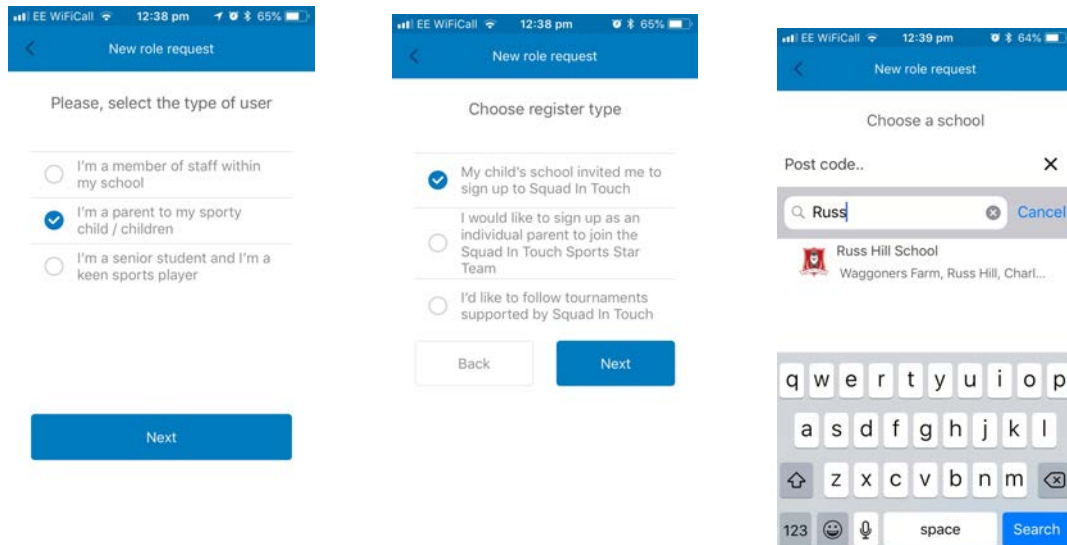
EE WiFiCall 12:38 pm 65%
New role request

Please, select the type of user

I'm a member of staff within my school

I'm a parent to my sporty child / children

I'm a senior student and I'm a keen sports player

Next

EE WiFiCall 12:38 pm 65%
New role request

Choose register type

My child's school invited me to sign up to Squad In Touch

I would like to sign up as an individual parent to join the Squad In Touch Sports Star Team

I'd like to follow tournaments supported by Squad In Touch

Back

Next

EE WiFiCall 12:39 pm 64%
New role request

Choose a school

Post code..

×

Russ

Cancel

Russ Hill School

Waggoners Farm, Russ Hill, Charl...

q w e r t y u i o p

a s d f g h j k l

z x c v b n m

123

space

Search